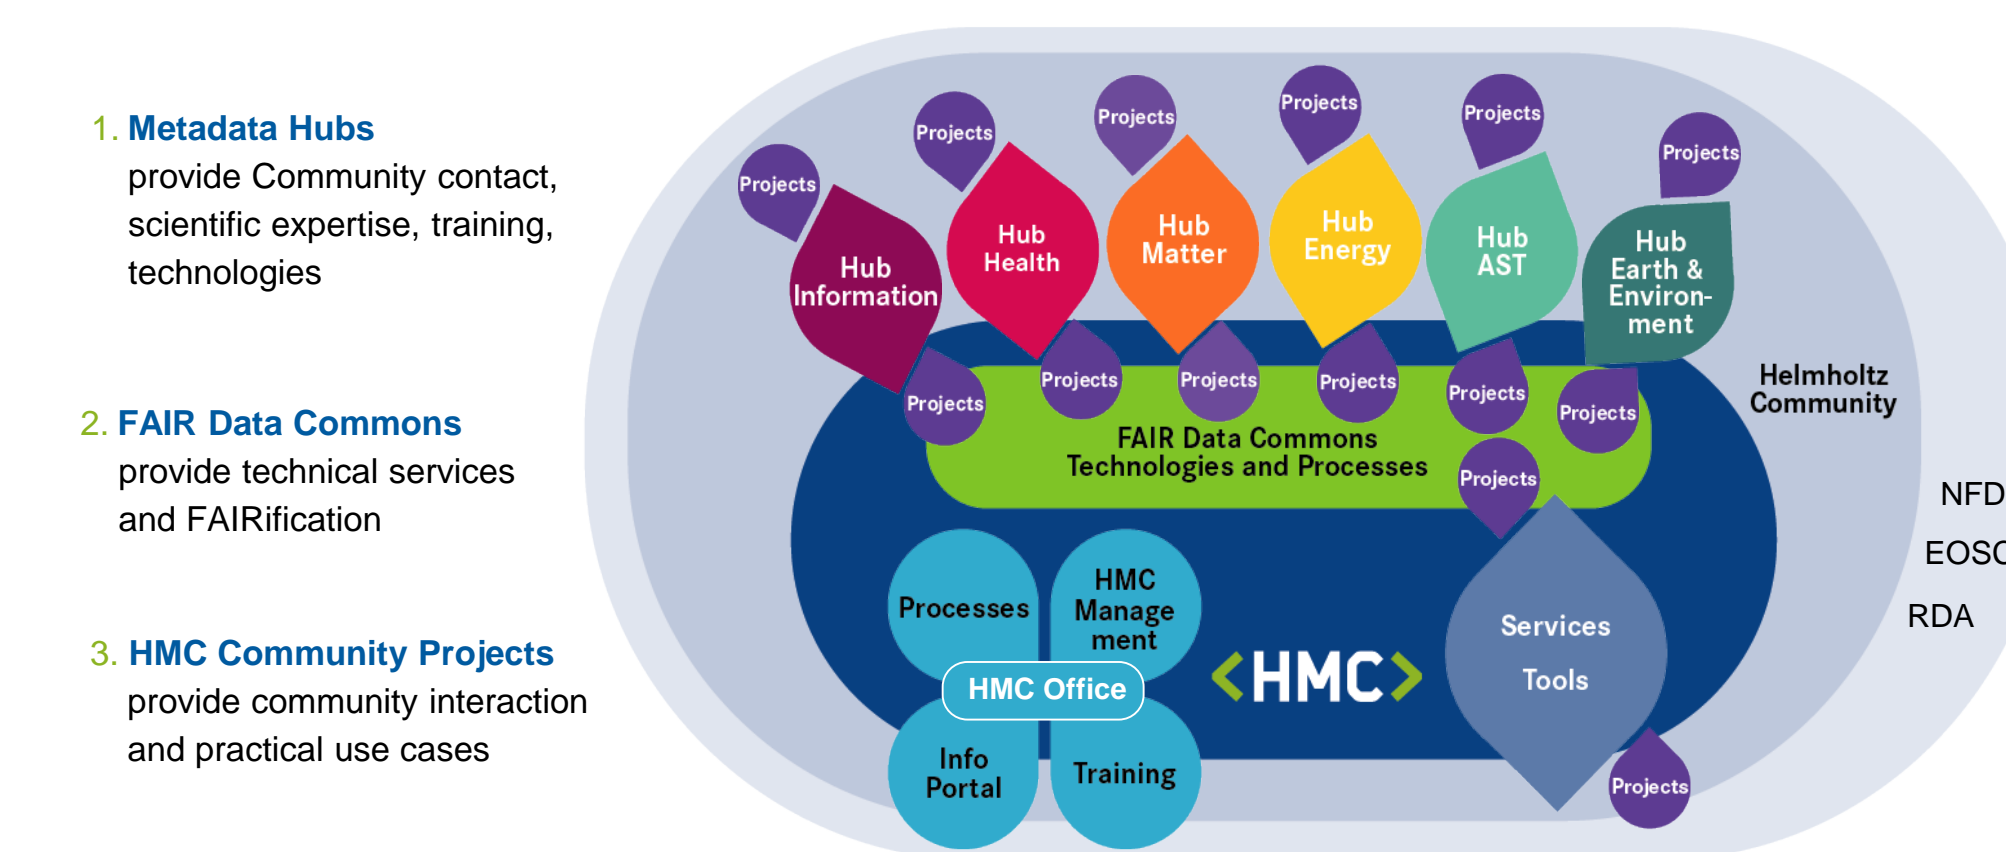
1. Metadata Hubs
provide Community contact, scientific expertise, training, technologies

2. FAIR Data Commons
provide technical services and FAIRification

3. HMC Community Projects
provide community interaction and practical use cases

Projects
Projects
Projects
Projects
Projects
Projects

Hub Information
Hub Health
Hub Matter
Hub Energy
Hub AST
Hub Earth & Environ-ment

Projects
Projects
Projects
Projects
Projects
Projects

Helmholtz Community

FAIR Data Commons Technologies and Processes

Projects

NFD
EOSC
RDA

Processes
HMC Manage ment
HMC Office
Info Portal
Training

<HMC>

Services
Tools

Projects